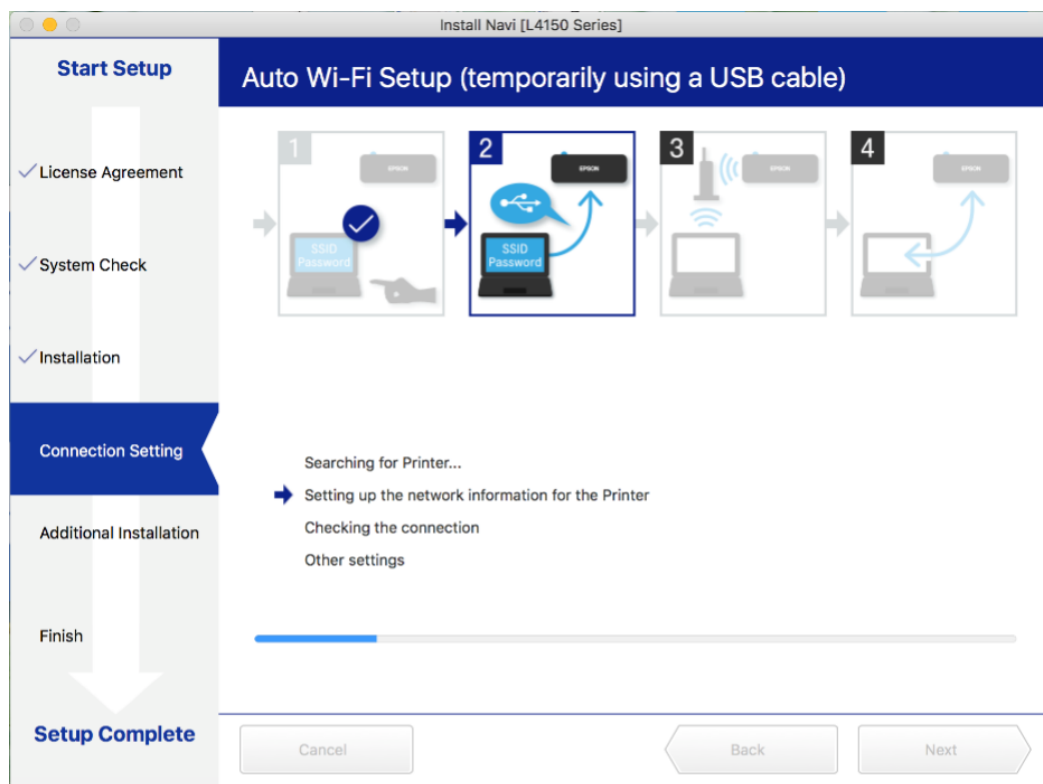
Install Navi [L4150 Series]

Start Setup

License Agreement

System Check

Installation

Connection Setting

Additional Installation

Finish

Setup Complete

Auto Wi-Fi Setup (temporarily using a USB cable)

1
EPSON
SSID
Password

2
EPSON
SSID
Password

3
EPSON

4
EPSON

Searching for Printer...

Setting up the network information for the Printer

Checking the connection

Other settings

Cancel

Back

Next